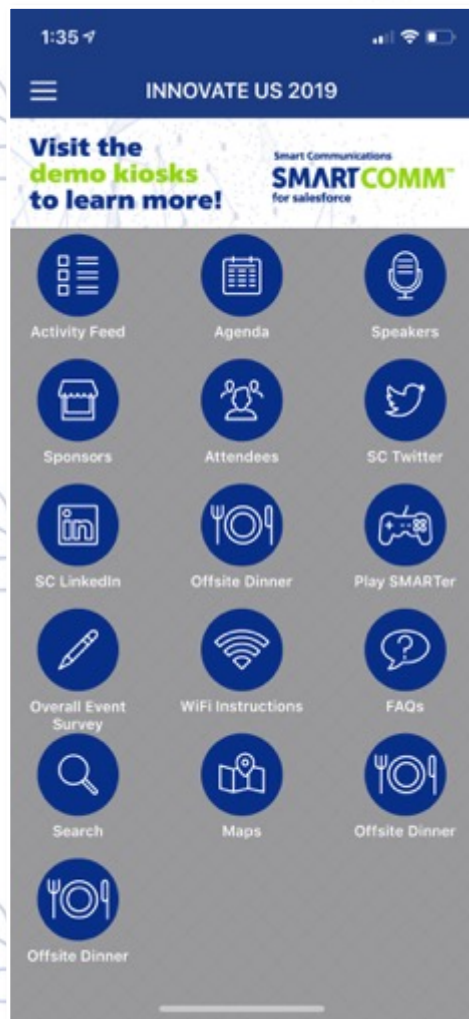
1:35

INNOVATE US 2019

Visit the demo kiosks to learn more!

Smart Communications
SMARTCOMM™
for salesforce

Activity Feed

Agenda

Speakers

Sponsors

Attendees

SC Twitter

SC LinkedIn

Offsite Dinner

Play SMARTer

Overall Event Survey

WiFi Instructions

FAQs

Search

Maps

Offsite Dinner

Offsite Dinner